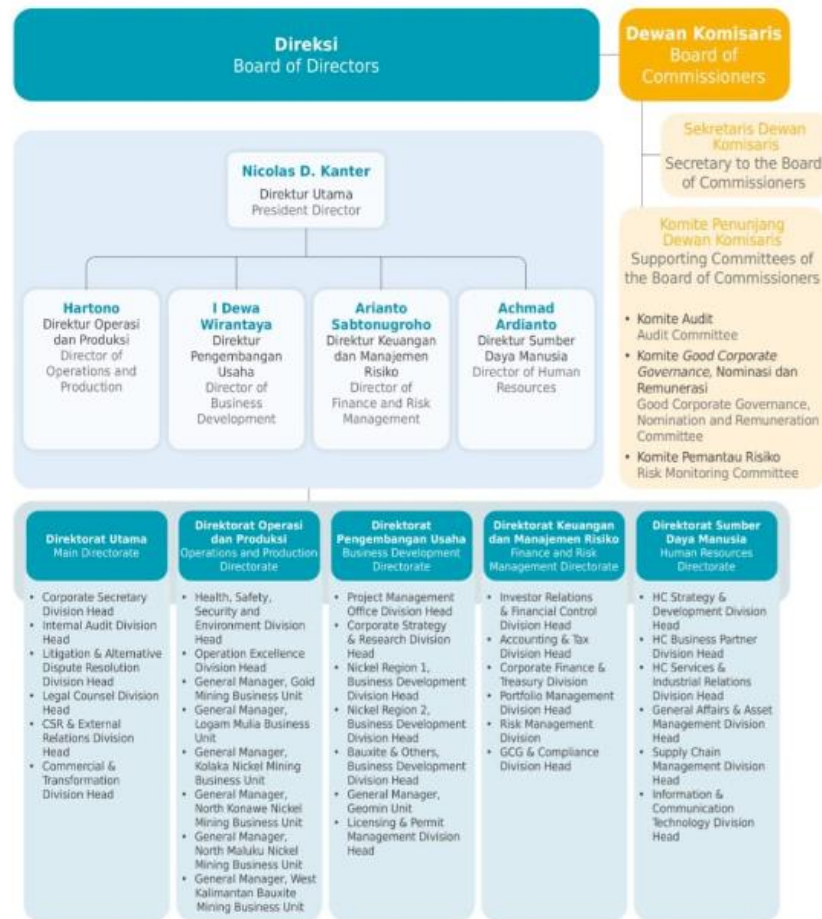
Direksi
Board of Directors

Dewan Komisaris
Board of Commissioners

Sekretaris Dewan Komisaris
Secretary to the Board of Commissioners

Komite Penunjang Dewan Komisaris
Supporting Committees of the Board of Commissioners

• Komite Audit
Audit Committee
• Komite *Good Corporate Governance*, Nominasi dan Remunerasi
Good Corporate Governance, Nomination and Remuneration Committee
• Komite Pemantau Risiko
Risk Monitoring Committee

Nicolas D. Kanter
Direktur Utama
President Director

Hartono
Direktur Operasi dan Produksi
Director of Operations and Production

I Dewa Wirantaya
Direktur Pengembangan Usaha
Director of Business Development

Arianto Sabtonugroho
Direktur Keuangan dan Manajemen Risiko
Director of Finance and Risk Management

Achmad Ardianto
Direktur Sumber Daya Manusia
Director of Human Resources

Direktorat Utama
Main Directorate

• Corporate Secretary Division Head
• Internal Audit Division Head
• Litigation & Alternative Dispute Resolution Division Head
• Legal Counsel Division Head
• CSR & External Relations Division Head
• Commercial & Transformation Division Head

Direktorat Operasi dan Produksi
Operations and Production Directorate

• Health, Safety, Security and Environment Division Head
• Operation Excellence Division Head
• General Manager, Gold Mining Business Unit
• General Manager, Logam Mulia Business Unit
• General Manager, Kolaka Nickel Mining Business Unit
• General Manager, North Konawe Nickel Mining Business Unit
• General Manager, North Maluku Nickel Mining Business Unit
• General Manager, West Kalimantan Bauxite Mining Business Unit

Direktorat Pengembangan Usaha
Business Development Directorate

• Project Management Office Division Head
• Corporate Strategy & Research Division Head
• Nickel Region 1, Business Development Division Head
• Nickel Region 2, Business Development Division Head
• Bauxite & Others, Business Development Division Head
• General Manager, Geomin Unit
• Licensing & Permit Management Division Head

Direktorat Keuangan dan Manajemen Risiko
Finance and Risk Management Directorate

• Investor Relations & Financial Control Division Head
• Accounting & Tax Division Head
• Corporate Finance & Treasury Division
• Portfolio Management Division Head
• Risk Management Division
• GCG & Compliance Division Head

Direktorat Sumber Daya Manusia
Human Resources Directorate

• HC Strategy & Development Division Head
• HC Business Partner Division Head
• HC Services & Industrial Relations Division Head
• General Affairs & Asset Management Division Head
• Supply Chain Management Division Head
• Information & Communication Technology Division Head